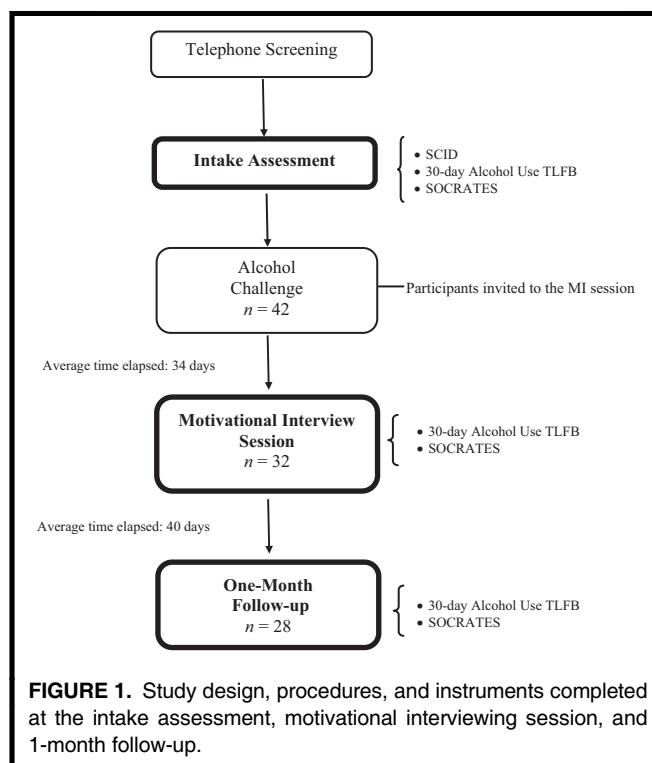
Telephone Screening

Intake Assessment

• SCID
• 30-day Alcohol Use TLFB
• SOCRATES

Alcohol Challenge
$n = 42$

Participants invited to the MI session

Average time elapsed: 34 days

Motivational Interview Session
$n = 32$

• 30-day Alcohol Use TLFB
• SOCRATES

Average time elapsed: 40 days

One-Month Follow-up
$n = 28$

• 30-day Alcohol Use TLFB
• SOCRATES

FIGURE 1. Study design, procedures, and instruments completed at the intake assessment, motivational interviewing session, and 1-month follow-up.